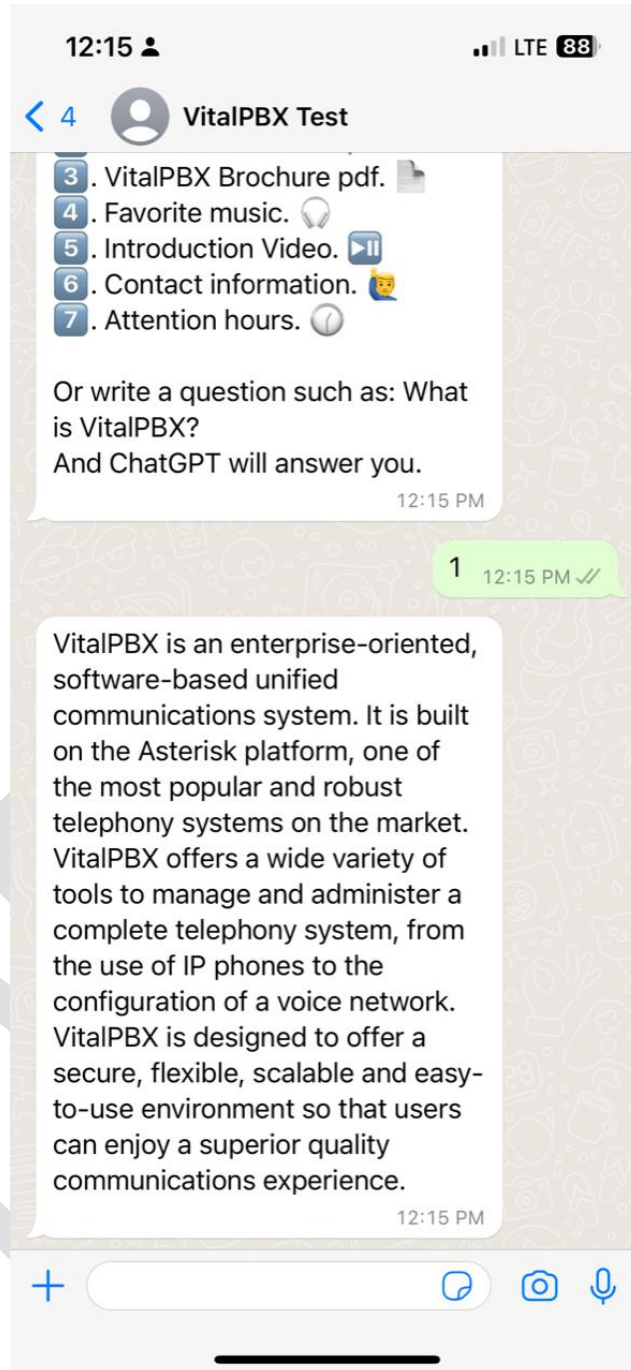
12:15

LTE 88

< 4 VitalPBX Test

3. VitalPBX Brochure pdf.
4. Favorite music.
5. Introduction Video.
6. Contact information.
7. Attention hours.

Or write a question such as: What is VitalPBX?
And ChatGPT will answer you.

12:15 PM

1 12:15 PM

VitalPBX is an enterprise-oriented, software-based unified communications system. It is built on the Asterisk platform, one of the most popular and robust telephony systems on the market. VitalPBX offers a wide variety of tools to manage and administer a complete telephony system, from the use of IP phones to the configuration of a voice network. VitalPBX is designed to offer a secure, flexible, scalable and easy-to-use environment so that users can enjoy a superior quality communications experience.

12:15 PM